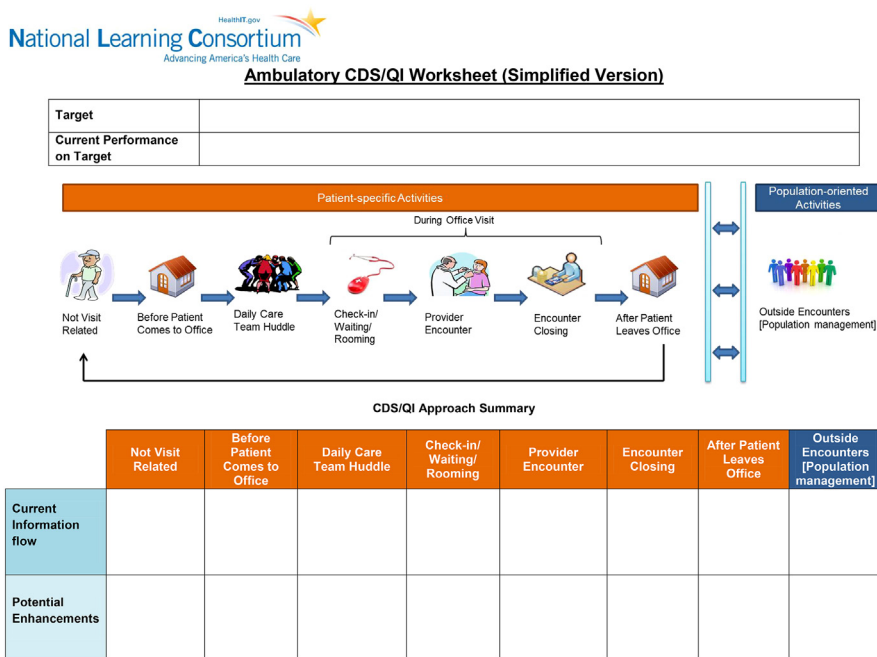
HealthIT.gov
National Learning Consortium
Advancing America's Health Care

Ambulatory CDS/QI Worksheet (Simplified Version)

| Target | |
|---|---|
| Current Performance on Target | |

Patient-specific Activities

Population-oriented Activities

During Office Visit

Not Visit Related

Before Patient Comes to Office

Daily Care Team Huddle

Check-in/ Waiting/ Rooming

Provider Encounter

Encounter Closing

After Patient Leaves Office

Outside Encounters [Population management]

CDS/QI Approach Summary

| | Not Visit Related | Before Patient Comes to Office | Daily Care Team Huddle | Check-in/ Waiting/ Rooming | Provider Encounter | Encounter Closing | After Patient Leaves Office | Outside Encounters [Population management] |
|---|---|---|---|---|---|---|---|---|
| Current Information flow | | | | | | | | |
| Potential Enhancements | | | | | | | | |